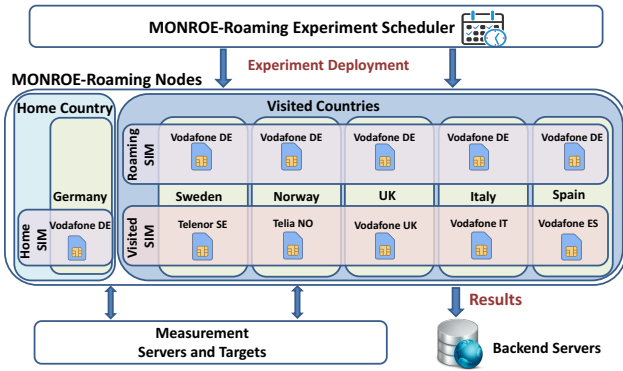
MONROE-Roaming Experiment Scheduler

Experiment Deployment

MONROE-Roaming Nodes

Home Country

Visited Countries

Roaming SIM

Vodafone DE

Vodafone DE

Vodafone DE

Vodafone DE

Vodafone DE

Germany

Sweden

Norway

UK

Italy

Spain

Home SIM

Vodafone DE

Visited SIM

Telenor SE

Telia NO

Vodafone UK

Vodafone IT

Vodafone ES

Results

Measurement Servers and Targets

Backend Servers